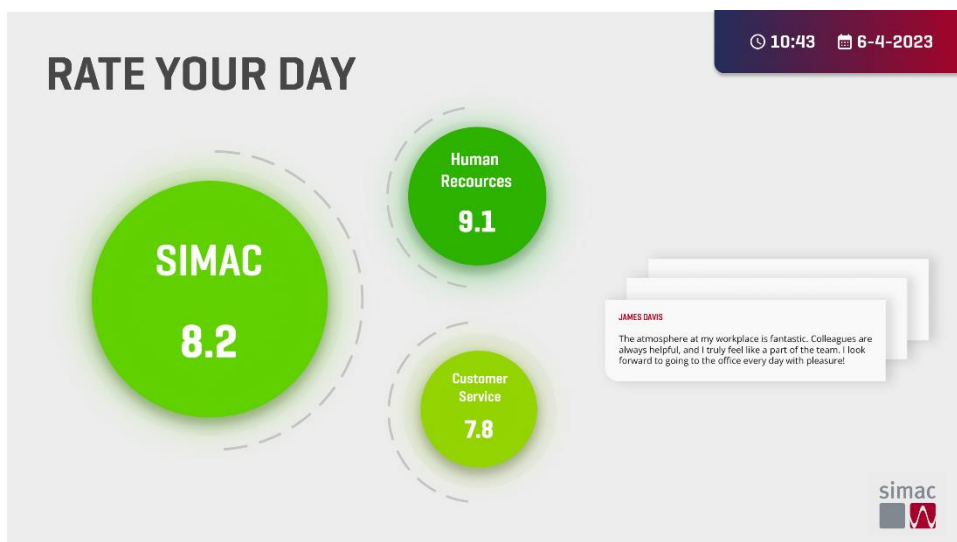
10:43 6-4-2023

RATE YOUR DAY

SIMAC
8.2

Human Recources
9.1

Customer Service
7.8

JAMES DAVIS

The atmosphere at my workplace is fantastic. Colleagues are always helpful, and I truly feel like a part of the team. I look forward to going to the office every day with pleasure!

simac